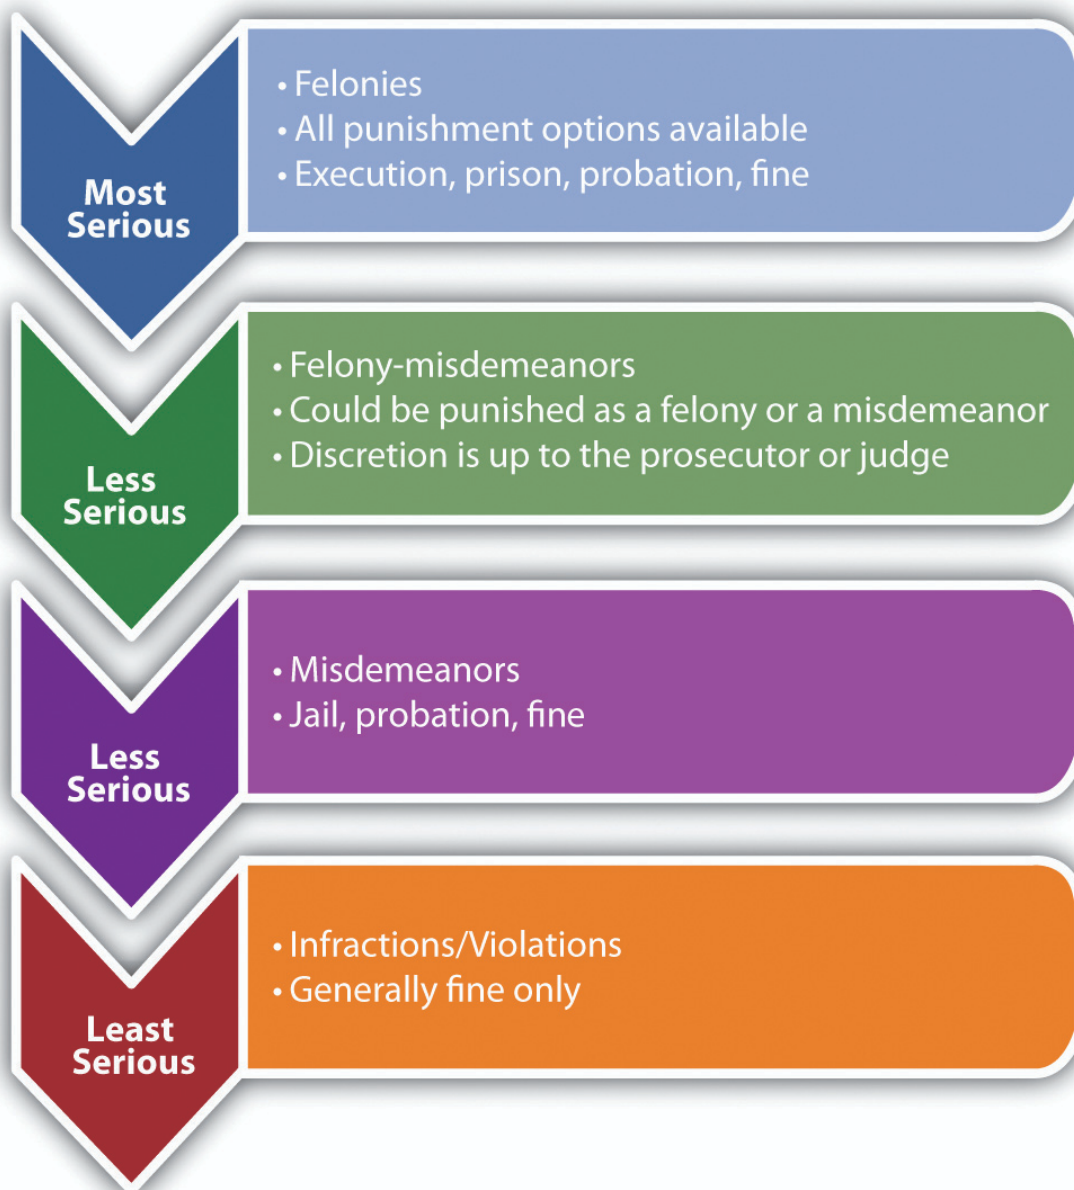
Most Serious

• Felonies
• All punishment options available
• Execution, prison, probation, fine

Less Serious

• Felony-misdemeanors
• Could be punished as a felony or a misdemeanor
• Discretion is up to the prosecutor or judge

Less Serious

• Misdemeanors
• Jail, probation, fine

Least Serious

• Infractions/Violations
• Generally fine only